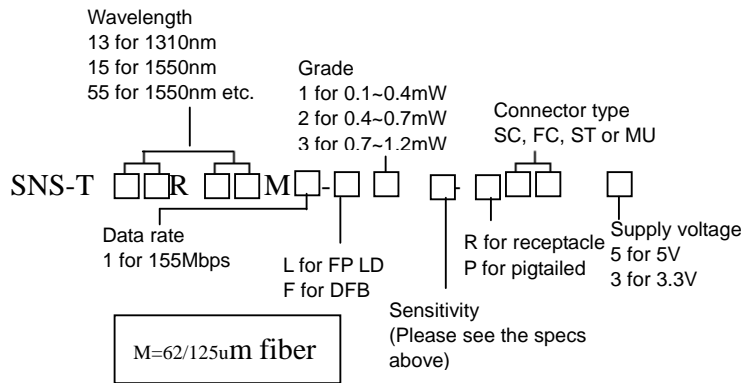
Wavelength
13 for 1310nm
15 for 1550nm
55 for 1550nm etc.

Grade
1 for 0.1~0.4mW
2 for 0.4~0.7mW
3 for 0.7~1.2mW

Connector type
SC, FC, ST or MU

SNS-T □□R □□M□-□ □ □- □□□ □

Data rate
1 for 155Mbps

L for FP LD
F for DFB

R for receptacle
P for pigtailed

Supply voltage
5 for 5V
3 for 3.3V

Sensitivity
(Please see the specs above)

M=62/125um fiber